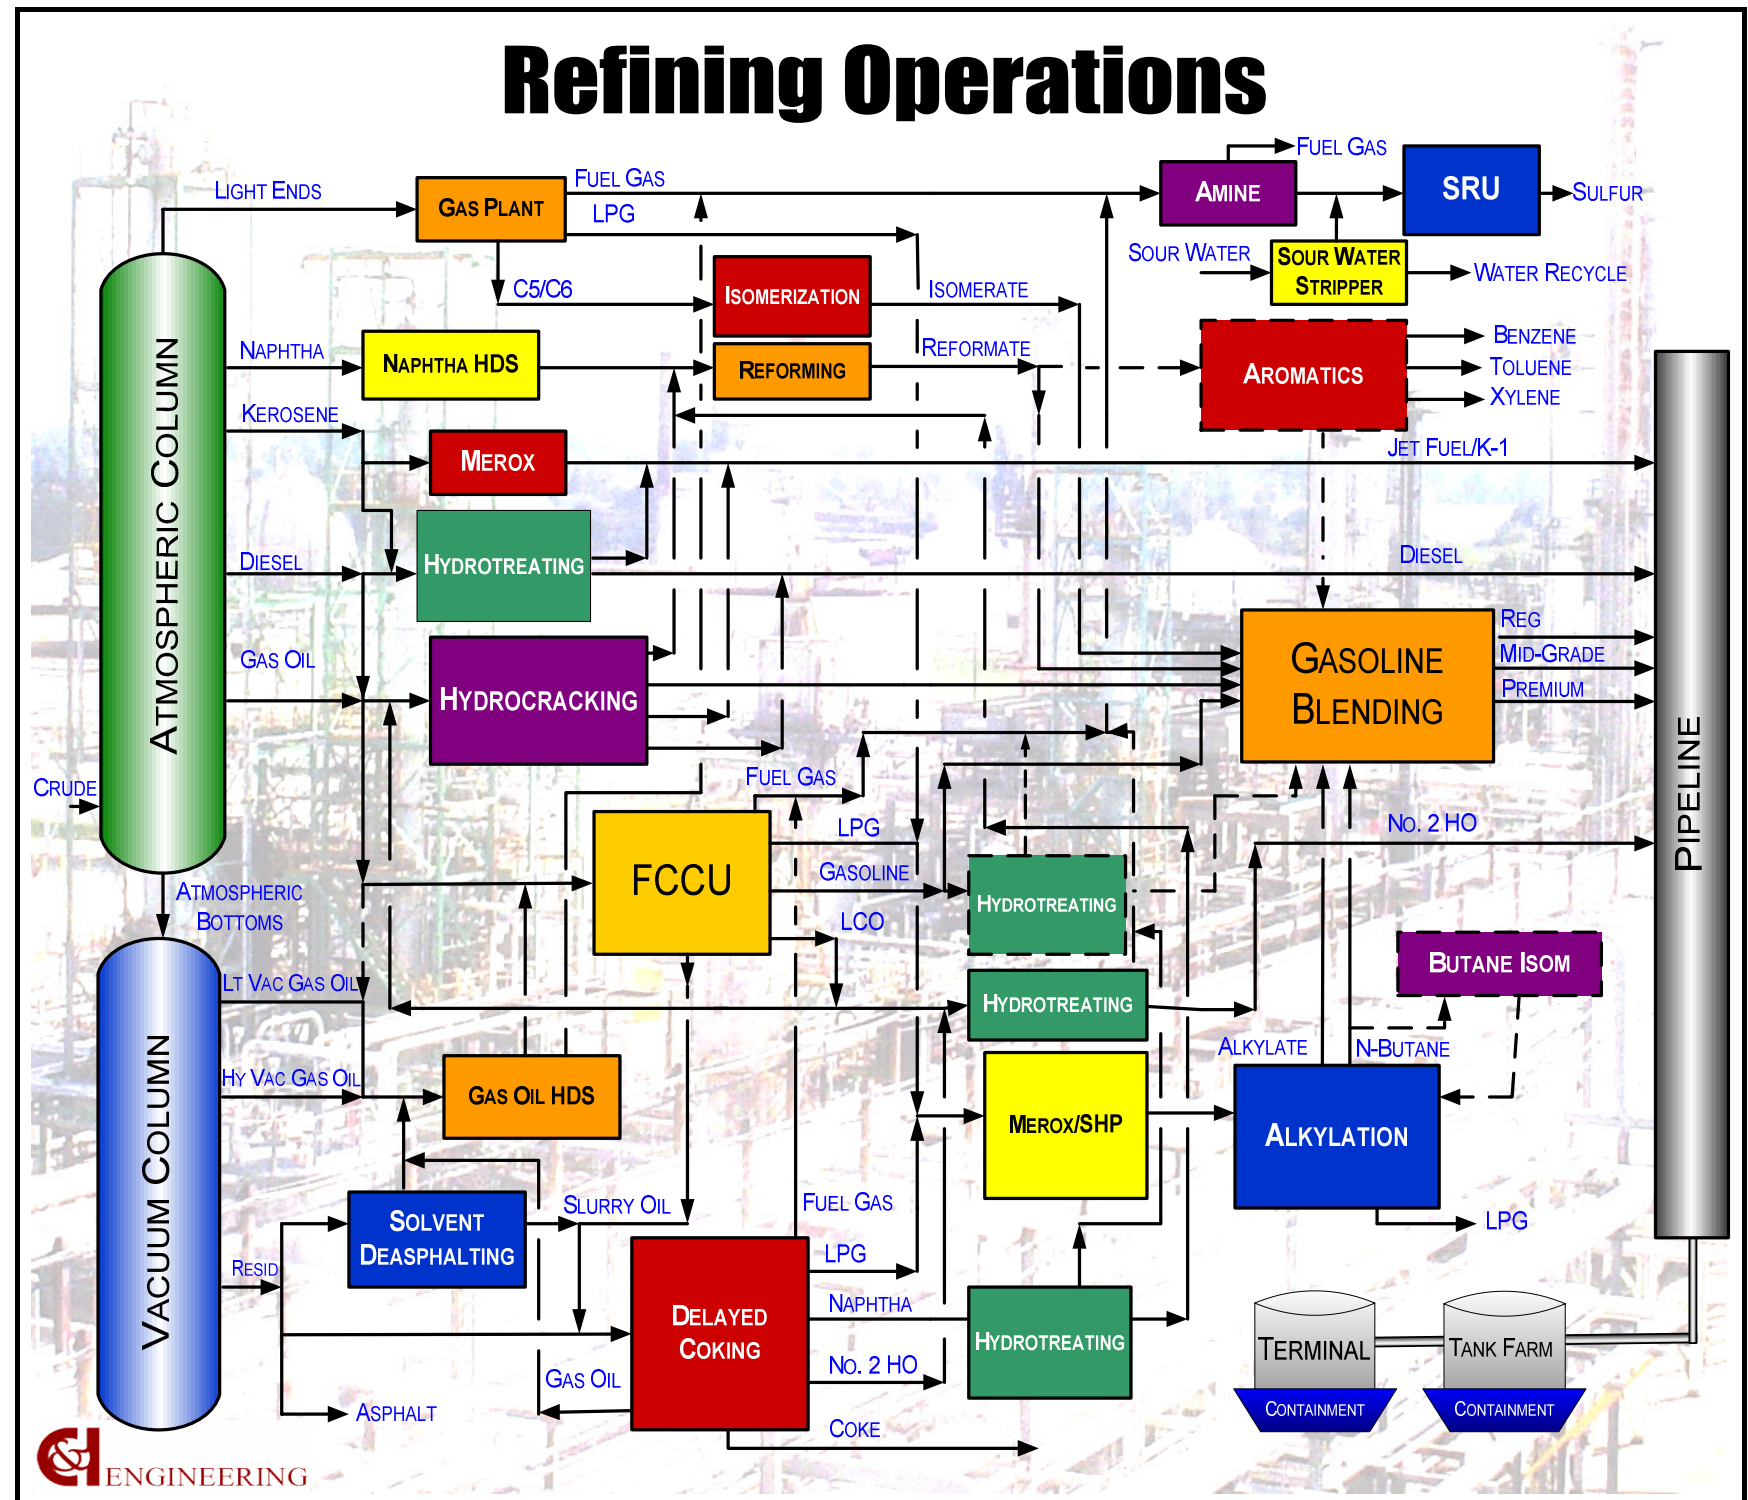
Refining Operations

Light Ends
Gas Plant
Fuel Gas
LPG
Amine
Fuel Gas
SRU
Sulfur
Sour Water
Sour Water Stripper
Water Recycle
C5/C6
Isomerization
Isomerate
Naphtha
Naphtha HDS
Reforming
Reformate
Aromatics
Benzene
Toluene
Xylene
Kerosene
Merox
Jet Fuel/K-1
Atmospheric Column
Hydrotreating
Diesel
Diesel
Gas Oil
Hydrocracking
Gasoline Blending
Reg
Mid-Grade
Premium
Crude
Fuel Gas
LPG
FCCU
Gasoline
LCO
Hydrotreating
No. 2 HO
Pipeline
Atmospheric Bottoms
Lt Vac Gas Oil
Hydrotreating
Butane Isom
Alkylate
N-Butane
Hy Vac Gas Oil
Gas Oil HDS
Merox/SHP
Alkylation
Vacuum Column
Solvent Deasphalting
Slurry Oil
Fuel Gas
LPG
Resid
LPG
Delayed Coking
Naphtha
Hydrotreating
Terminal
Tank Farm
No. 2 HO
Gas Oil
Containment
Containment
Asphalt
Coke
ENGINEERING